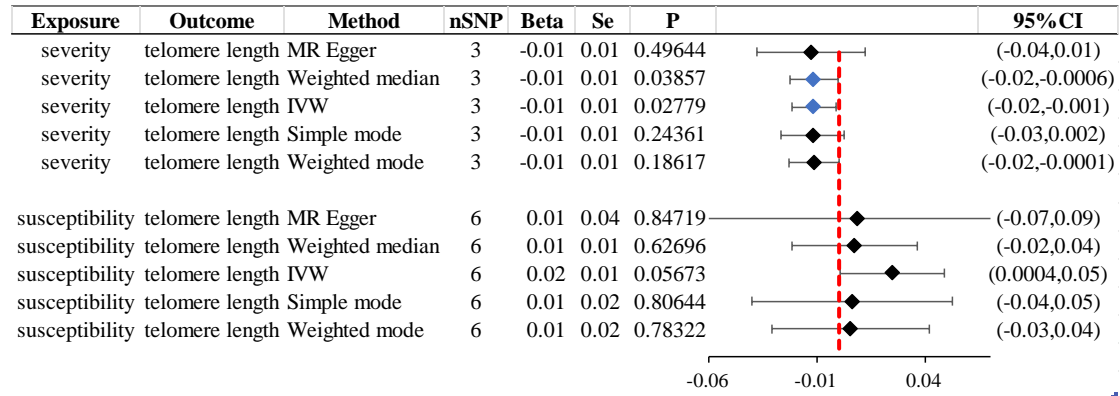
| Exposure | Outcome | Method | nSNP | Beta | Se | P | | 95%CI |
|---|---|---|---|---|---|---|---|---|
| severity | telomere length | MR Egger | 3 | -0.01 | 0.01 | 0.49644 | | (-0.04,0.01) |
| severity | telomere length | Weighted median | 3 | -0.01 | 0.01 | 0.03857 | | (-0.02,-0.0006) |
| severity | telomere length | IVW | 3 | -0.01 | 0.01 | 0.02779 | | (-0.02,-0.001) |
| severity | telomere length | Simple mode | 3 | -0.01 | 0.01 | 0.24361 | | (-0.03,0.002) |
| severity | telomere length | Weighted mode | 3 | -0.01 | 0.01 | 0.18617 | | (-0.02,-0.0001) |
| susceptibility | telomere length | MR Egger | 6 | 0.01 | 0.04 | 0.84719 | | (-0.07,0.09) |
| susceptibility | telomere length | Weighted median | 6 | 0.01 | 0.01 | 0.62696 | | (-0.02,0.04) |
| susceptibility | telomere length | IVW | 6 | 0.02 | 0.01 | 0.05673 | | (0.0004,0.05) |
| susceptibility | telomere length | Simple mode | 6 | 0.01 | 0.02 | 0.80644 | | (-0.04,0.05) |
| susceptibility | telomere length | Weighted mode | 6 | 0.01 | 0.02 | 0.78322 | | (-0.03,0.04) |

-0.06 -0.01 0.04